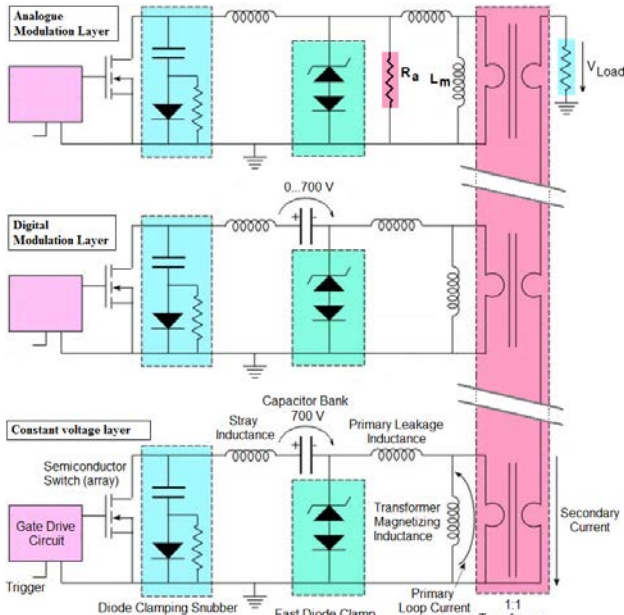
Analogue Modulation Layer

$R_a$

$L_m$

$V_{Load}$

0...700 V

Digital Modulation Layer

Constant voltage layer

Capacitor Bank 700 V

Stray Inductance

Primary Leakage Inductance

Semiconductor Switch (array)

Gate Drive Circuit

Transformer Magnetizing Inductance

Secondary Current

Trigger

Diode Clamping Snubber

Fast Diode Clamp

Primary Loop Current

1:1